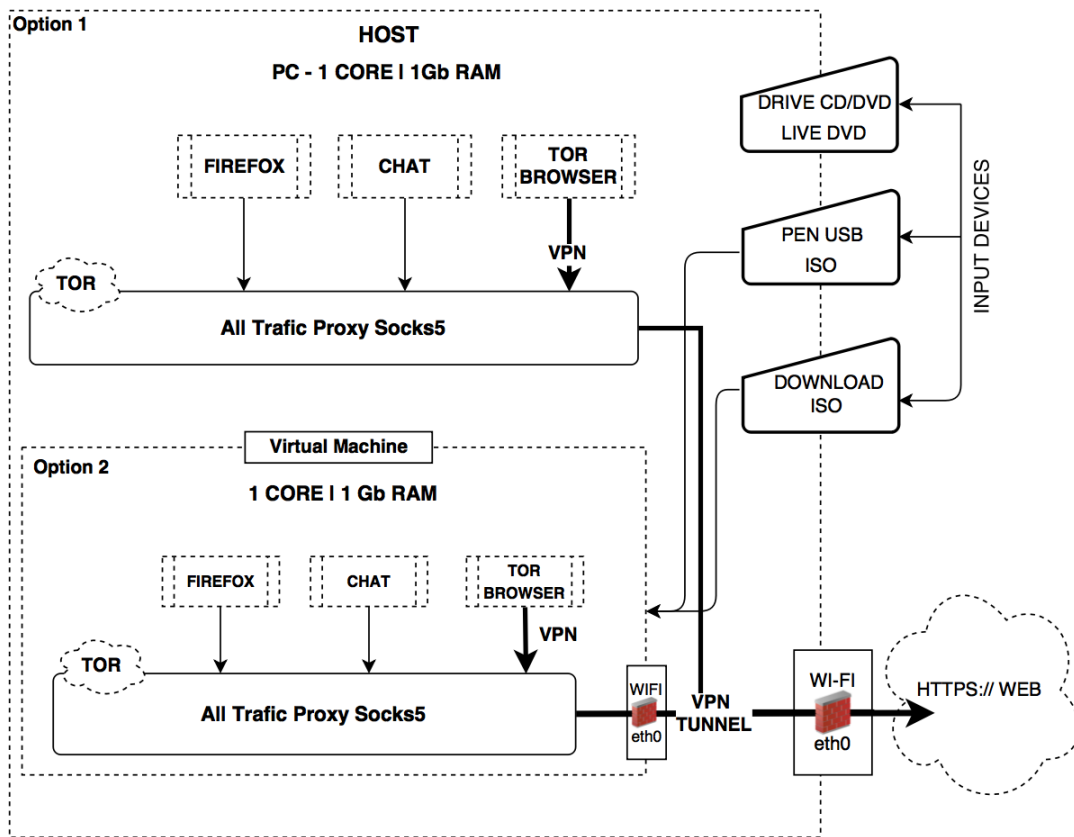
Option 1

HOST

PC - 1 CORE | 1Gb RAM

FIREFOX

CHAT

TOR BROWSER

VPN

TOR

All Trafic Proxy Socks5

DRIVE CD/DVD
LIVE DVD

PEN USB
ISO

DOWNLOAD
ISO

INPUT DEVICES

Virtual Machine

Option 2

1 CORE | 1 Gb RAM

FIREFOX

CHAT

TOR BROWSER

VPN

TOR

All Trafic Proxy Socks5

WIFI
eth0

VPN
TUNNEL

WI-FI
eth0

HTTPS:// WEB